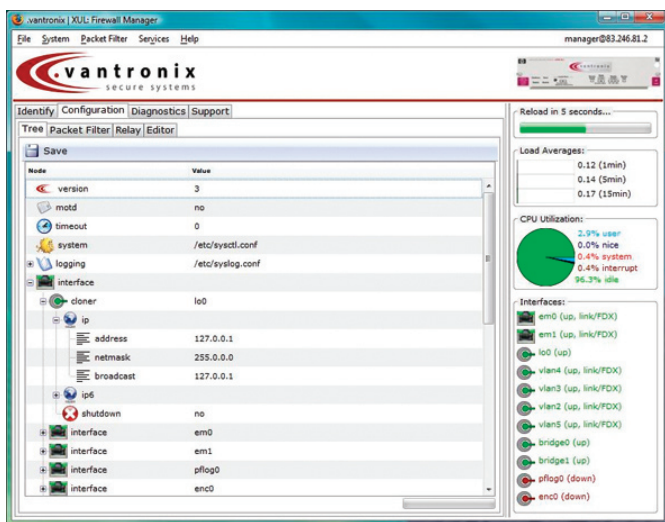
.vantronix | XUL: Firewall Manager

File System Packet Filter Services Help

manager@83.246.81.2

.vantronix
secure systems

Identify Configuration Diagnostics Support

Tree Packet Filter Relay Editor

Save

| Node | Value |
|---|---|
| version | 3 |
| motd | no |
| timeout | 0 |
| system | /etc/sysctl.conf |
| logging | /etc/syslog.conf |
| interface | |
| cloner | lo0 |
| ip | |
| address | 127.0.0.1 |
| netmask | 255.0.0.0 |
| broadcast | 127.0.0.1 |
| ip6 | |
| shutdown | no |
| interface | em0 |
| interface | em1 |
| interface | pflog0 |
| interface | enc0 |

Reload in 5 seconds...

Load Averages:
0.12 (1min)
0.14 (5min)
0.17 (15min)

CPU Utilization:
2.9% user
0.0% nice
0.4% system
0.4% interrupt
96.3% idle

Interfaces:
em0 (up, link/FDX)
em1 (up, link/FDX)
lo0 (up)
vlan4 (up, link/FDX)
vlan3 (up, link/FDX)
vlan2 (up, link/FDX)
vlan5 (up, link/FDX)
bridge0 (up)
bridge1 (up)
pflog0 (down)
enc0 (down)